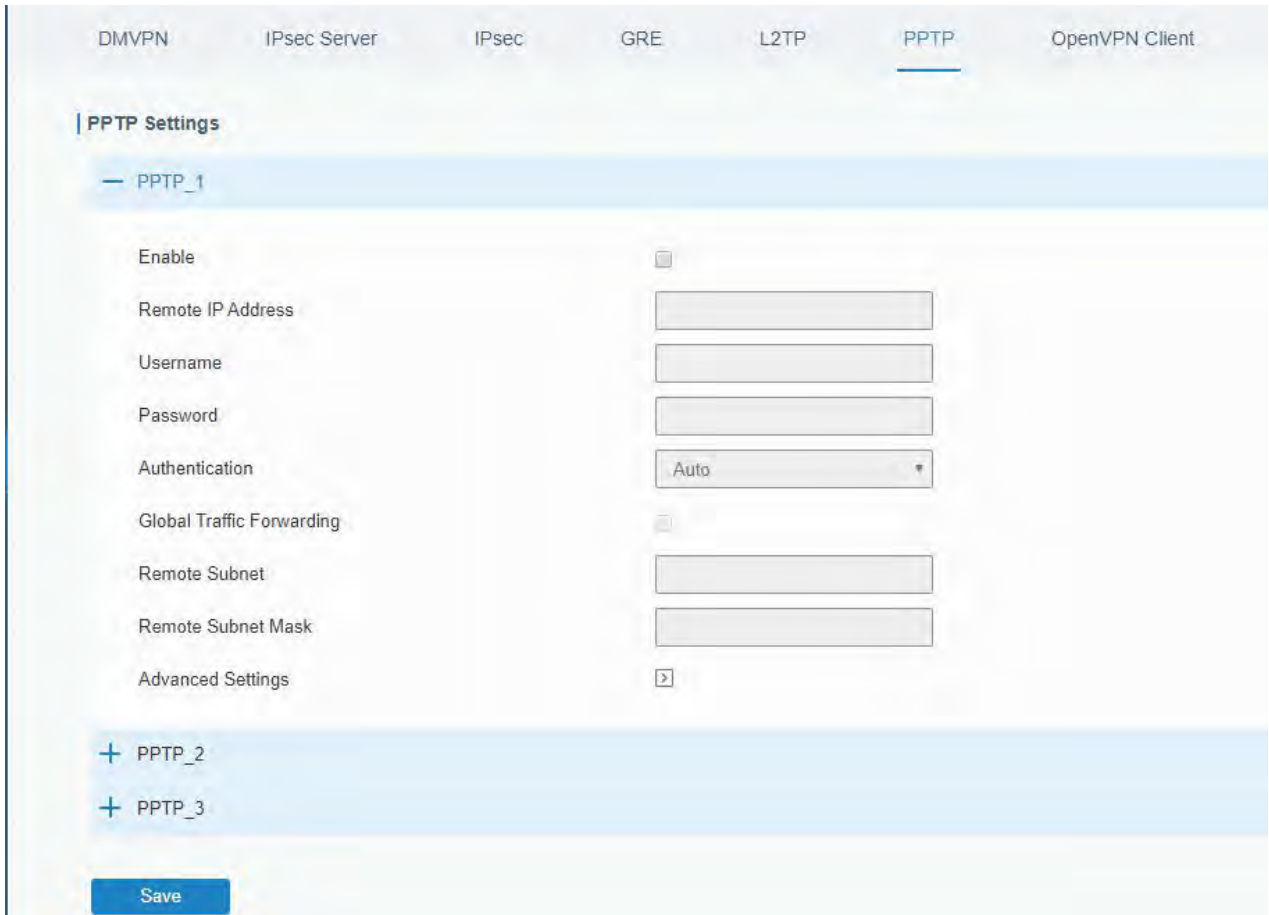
DMVPN IPsec Server IPsec GRE L2TP PPTP OpenVPN Client

PPTP Settings

— PPTP_1

Enable

Remote IP Address

Username

Password

Authentication Auto

Global Traffic Forwarding

Remote Subnet

Remote Subnet Mask

Advanced Settings

+ PPTP_2

+ PPTP_3

Save